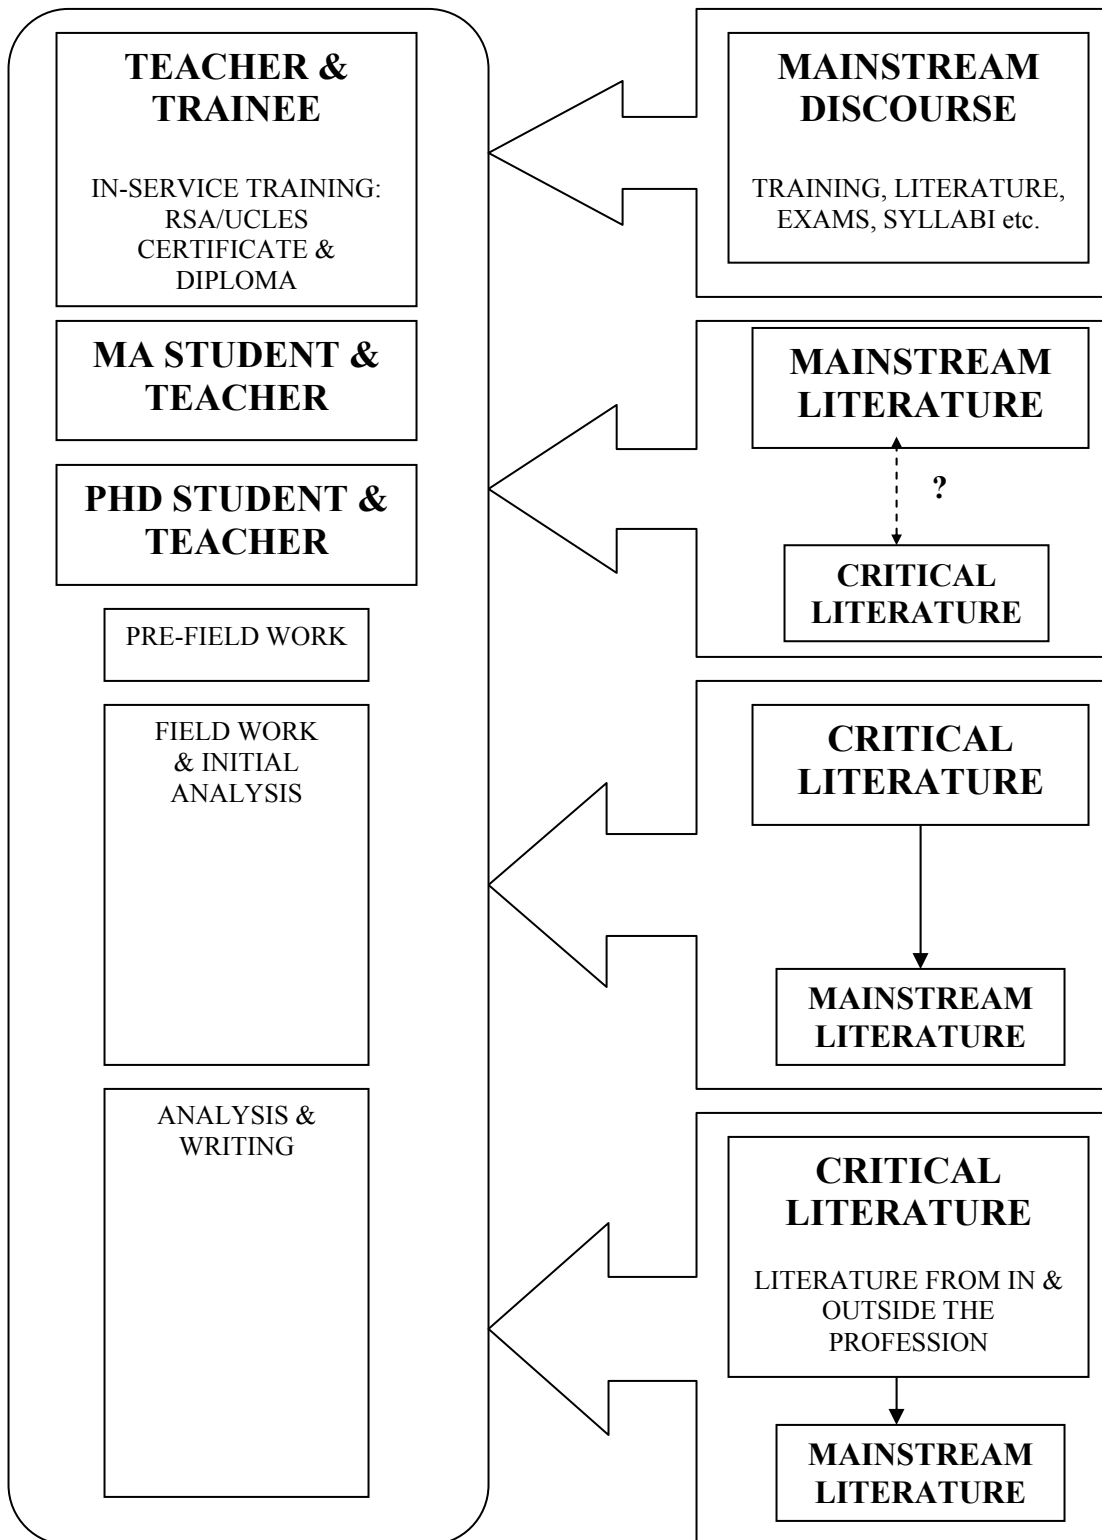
TEACHER & TRAINEE

IN-SERVICE TRAINING: RSA/UCLES CERTIFICATE & DIPLOMA

MAINSTREAM DISCOURSE

TRAINING, LITERATURE, EXAMS, SYLLABI etc.

MA STUDENT & TEACHER

MAINSTREAM LITERATURE

?

PHD STUDENT & TEACHER

CRITICAL LITERATURE

PRE-FIELD WORK

FIELD WORK & INITIAL ANALYSIS

CRITICAL LITERATURE

MAINSTREAM LITERATURE

ANALYSIS & WRITING

CRITICAL LITERATURE

LITERATURE FROM IN & OUTSIDE THE PROFESSION

MAINSTREAM LITERATURE